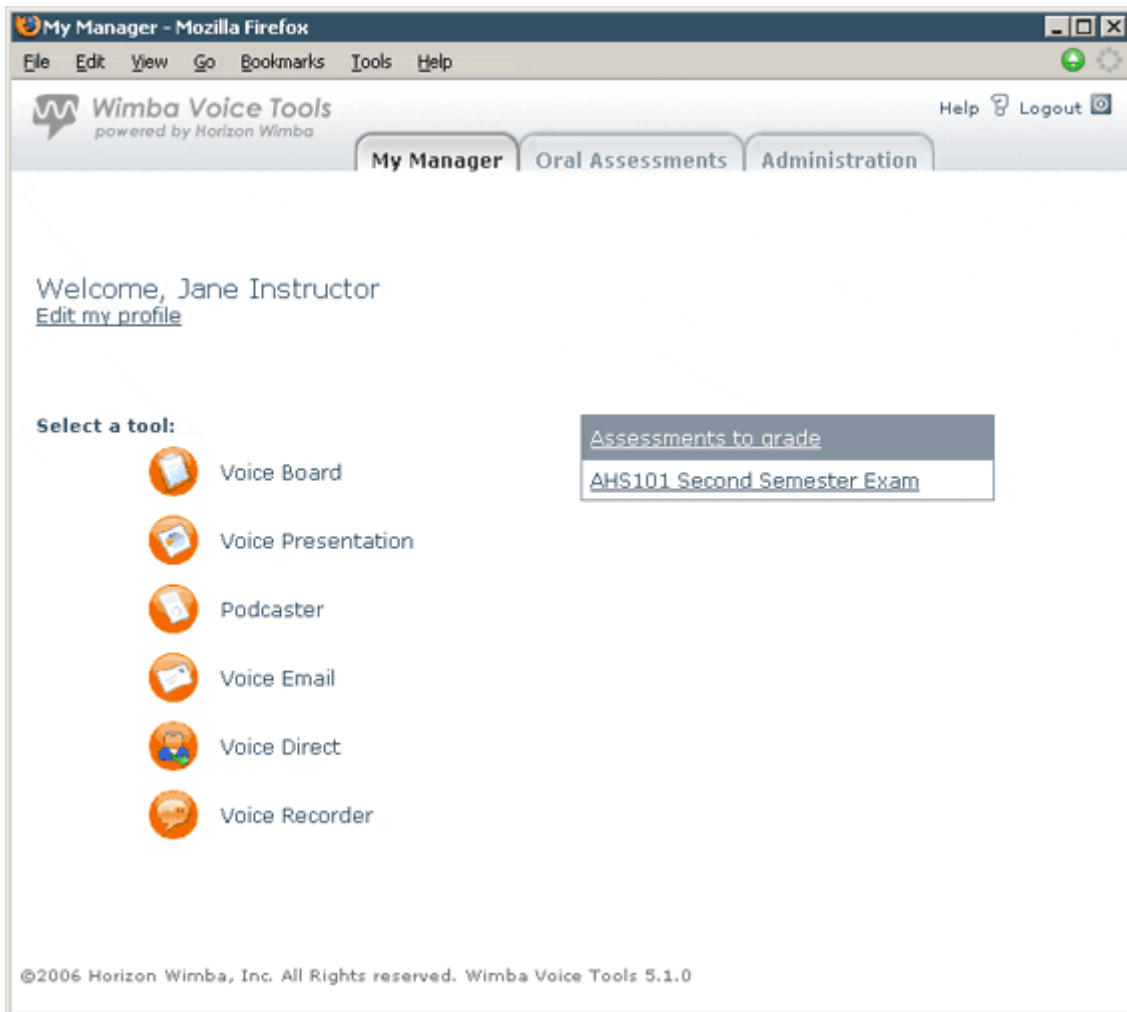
My Manager - Mozilla Firefox

File Edit View Go Bookmarks Tools Help

Wimba Voice Tools
powered by Horizon Wimba

Help Logout

My Manager | Oral Assessments | Administration

Welcome, Jane Instructor
Edit my profile

Select a tool:

Voice Board

Voice Presentation

Podcaster

Voice Email

Voice Direct

Voice Recorder

| Assessments to grade |
|---|
| AHS101 Second Semester Exam |

©2006 Horizon Wimba, Inc. All Rights reserved. Wimba Voice Tools 5.1.0